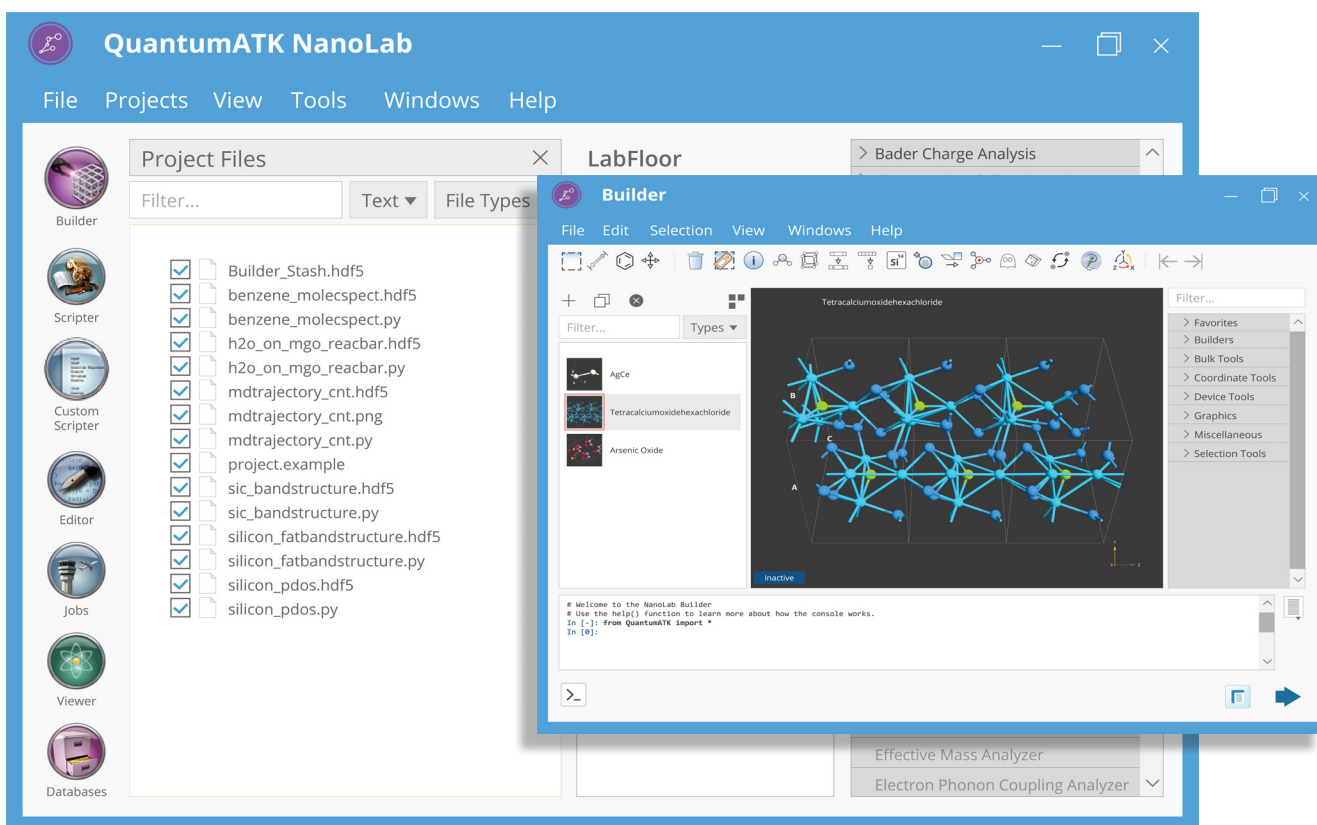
QuantumATK NanoLab

File Projects View Tools Windows Help

Builder

Scripter

Custom Scripter

Editor

Jobs

Viewer

Databases

Project Files

Filter...

Text

File Types

Builder_Stash.hdf5
benzene_molecspect.hdf5
benzene_molecspect.py
h2o_on_mgo_reacbar.hdf5
h2o_on_mgo_reacbar.py
mdtrajectory_cnt.hdf5
mdtrajectory_cnt.png
mdtrajectory_cnt.py
project.example
sic_bandstructure.hdf5
sic_bandstructure.py
silicon_fatbandstructure.hdf5
silicon_fatbandstructure.py
silicon_pdos.hdf5
silicon_pdos.py

LabFloor

> Bader Charge Analysis

Effective Mass Analyzer

Electron Phonon Coupling Analyzer

Builder

File Edit Selection View Windows Help

Filter...

Types

AgCe

Tetracalciumoxidehexachloride

Arsenic Oxide

Tetracalciumoxidehexachloride

B

C

A

Inactive

Filter...

> Favorites
> Builders
> Bulk Tools
> Coordinate Tools
> Device Tools
> Graphics
> Miscellaneous
> Selection Tools

# Welcome to the NanoLab Builder
# Use the help() function to learn more about how the console works.
In [-]: from QuantumATK import *
In [0]:

>_